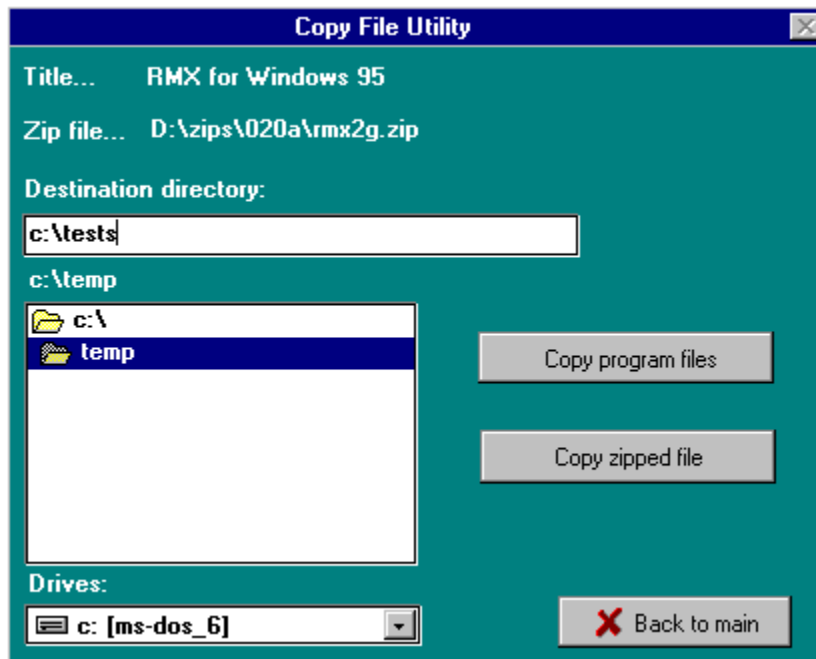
Copy File Utility

Title... RMX for Windows 95

Zip file... D:\zips\020a\rmx2g.zip

Destination directory:

c:\tests

c:\temp

c:\
temp

Copy program files

Copy zipped file

Drives:

c: [ms-dos_6]

Back to main